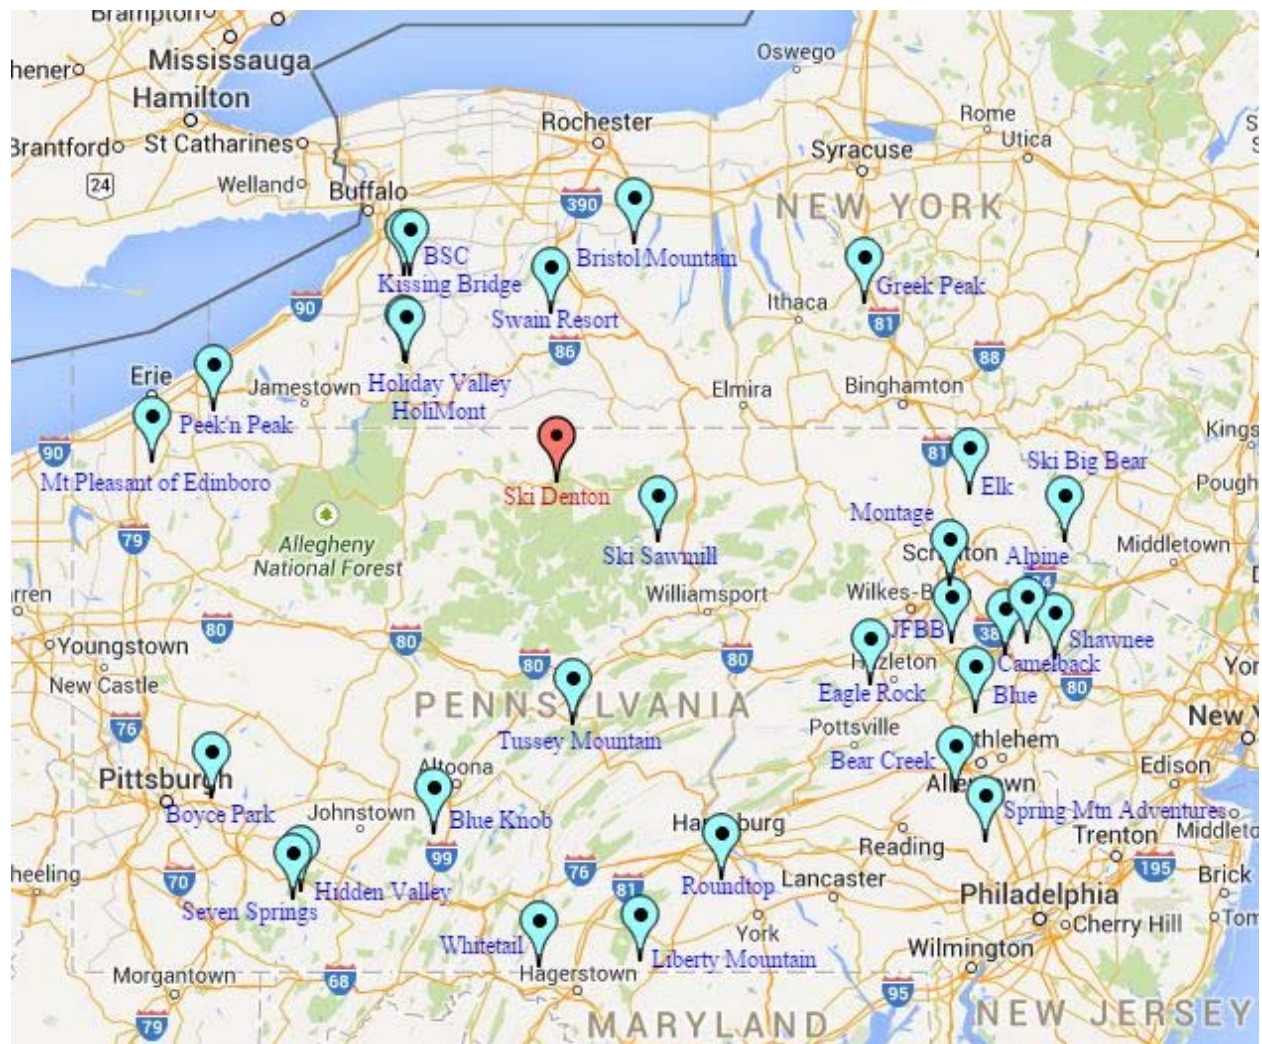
Brampton
Mississauga
Hamilton
Kitchener
Brantford
St Catharines
24
Welland
Buffalo
Oswego
Rochester
Syracuse
Rome
Utica
NEW YORK
390
BSC
Kissing Bridge
Bristol Mountain
Swain Resort
Greek Peak
Ithaca
90
81
86
88
Erie
Jamestown
Holiday Valley
HoliMont
Elmira
Binghamton
Peek'n Peak
90
Mt Pleasant of Edinboro
Ski Denton
81
Elk
Ski Big Bear
Kings
Pough
Montage
Ski Sawmill
79
Allegheny National Forest
Scranton
Alpine
Middletown
Williamsport
Wilkes-B
84
JFBB
38
Shawnee
80
80
Youngstown
80
80
Hazleton
Camelback
New Castle
Eagle Rock
Blue
80
PENNSYLVANIA
76
Tussey Mountain
Pottsville
New
Pittsburgh
Altoona
Bethlehem
Bear Creek
Allentown
Edison
Boyce Park
Johnstown
Blue Knob
Harrisburg
Spring Mtn Adventures
Trenton
Middleto
99
Reading
76
195
Wheeling
70
Hidden Valley
81
Roundtop
Lancaster
Philadelphia
Brick
Seven Springs
Cherry Hill
Whitetail
York
Liberty Mountain
Wilmington
Morgantown
68
Hagerstown
95
79
MARYLAND
NEW JERSEY